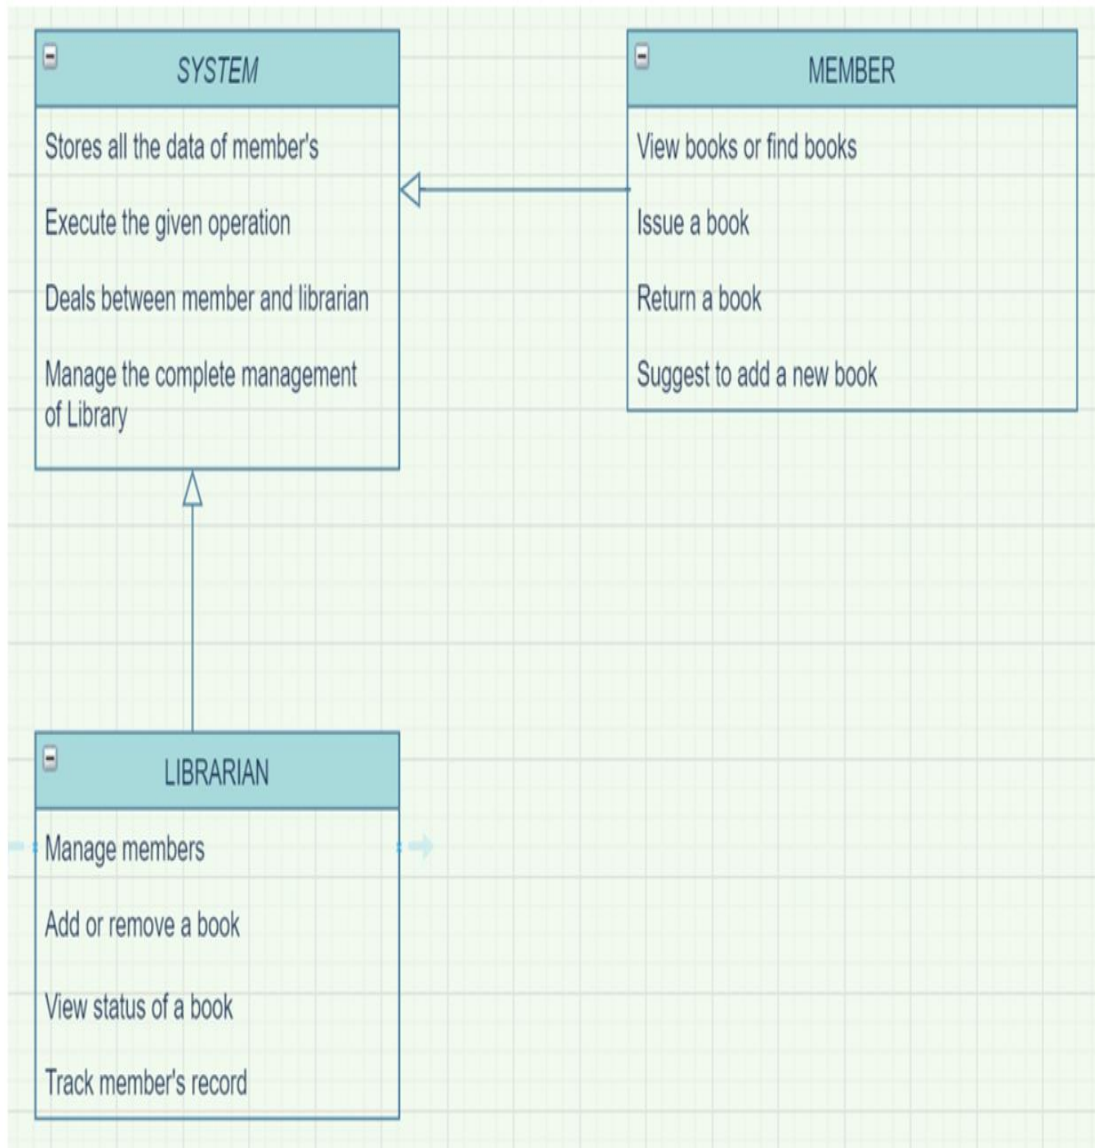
SYSTEM

Stores all the data of member's

Execute the given operation

Deals between member and librarian

Manage the complete management of Library

MEMBER

View books or find books

Issue a book

Return a book

Suggest to add a new book

LIBRARIAN

Manage members

Add or remove a book

View status of a book

Track member's record